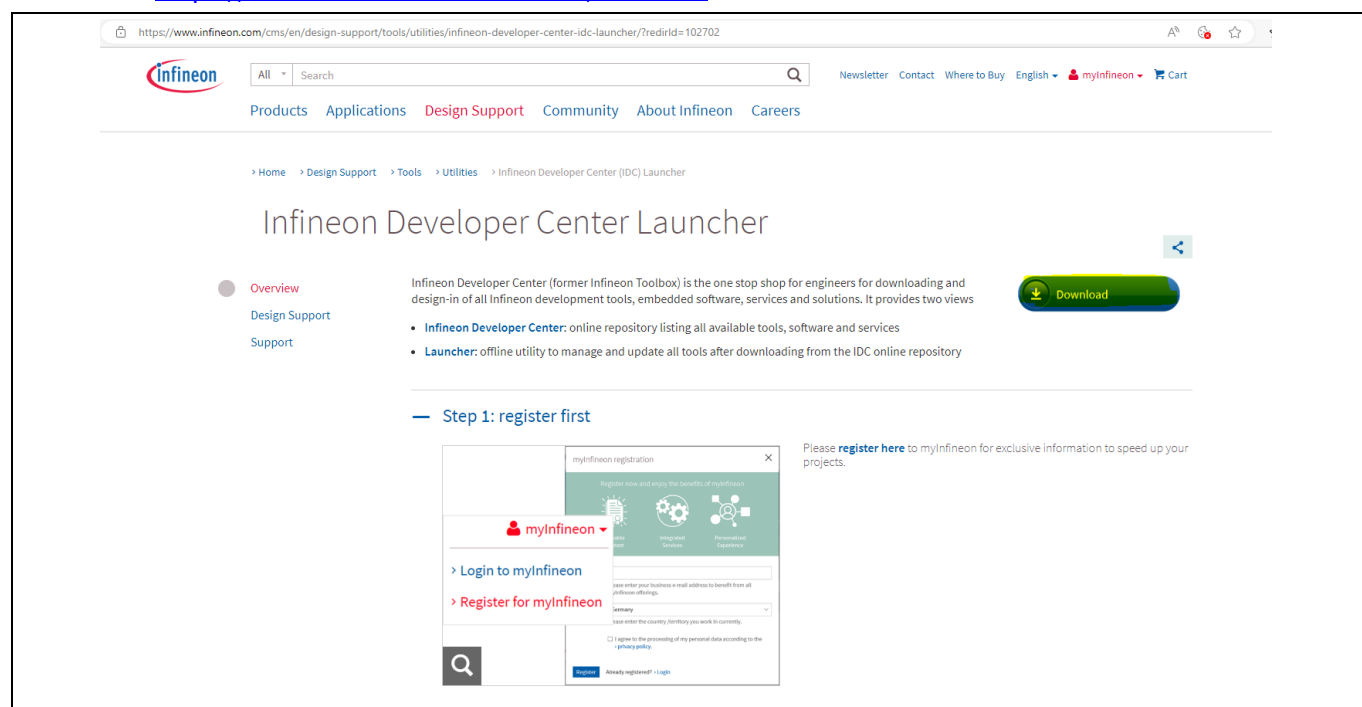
https://www.infineon.com/cms/en/design-support/tools/utilities/infineon-developer-center-idc-launcher/?redirId=102702

infineon

All Search

Newsletter Contact Where to Buy English myInfineon Cart

Products Applications Design Support Community About Infineon Careers

› Home › Design Support › Tools › Utilities › Infineon Developer Center (IDC) Launcher

Infineon Developer Center Launcher

Overview
Design Support
Support

Infineon Developer Center (former Infineon Toolbox) is the one stop shop for engineers for downloading and design-in of all Infineon development tools, embedded software, services and solutions. It provides two views

Download

- **Infineon Developer Center**: online repository listing all available tools, software and services
- **Launcher**: offline utility to manage and update all tools after downloading from the IDC online repository

— Step 1: register first

myInfineon registration

Register now and enjoy the benefits of myInfineon

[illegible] Integrated Services Personalized Experience

myInfineon

› Login to myInfineon

› Register for myInfineon

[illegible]ase enter your business e-mail address to benefit from all myInfineon offerings.

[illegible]ermany

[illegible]ase enter the country /territory you work in currently.

I agree to the processing of my personal data according to the › privacy policy.

Register Already registered? › Login

Please **register here** to myInfineon for exclusive information to speed up your projects.